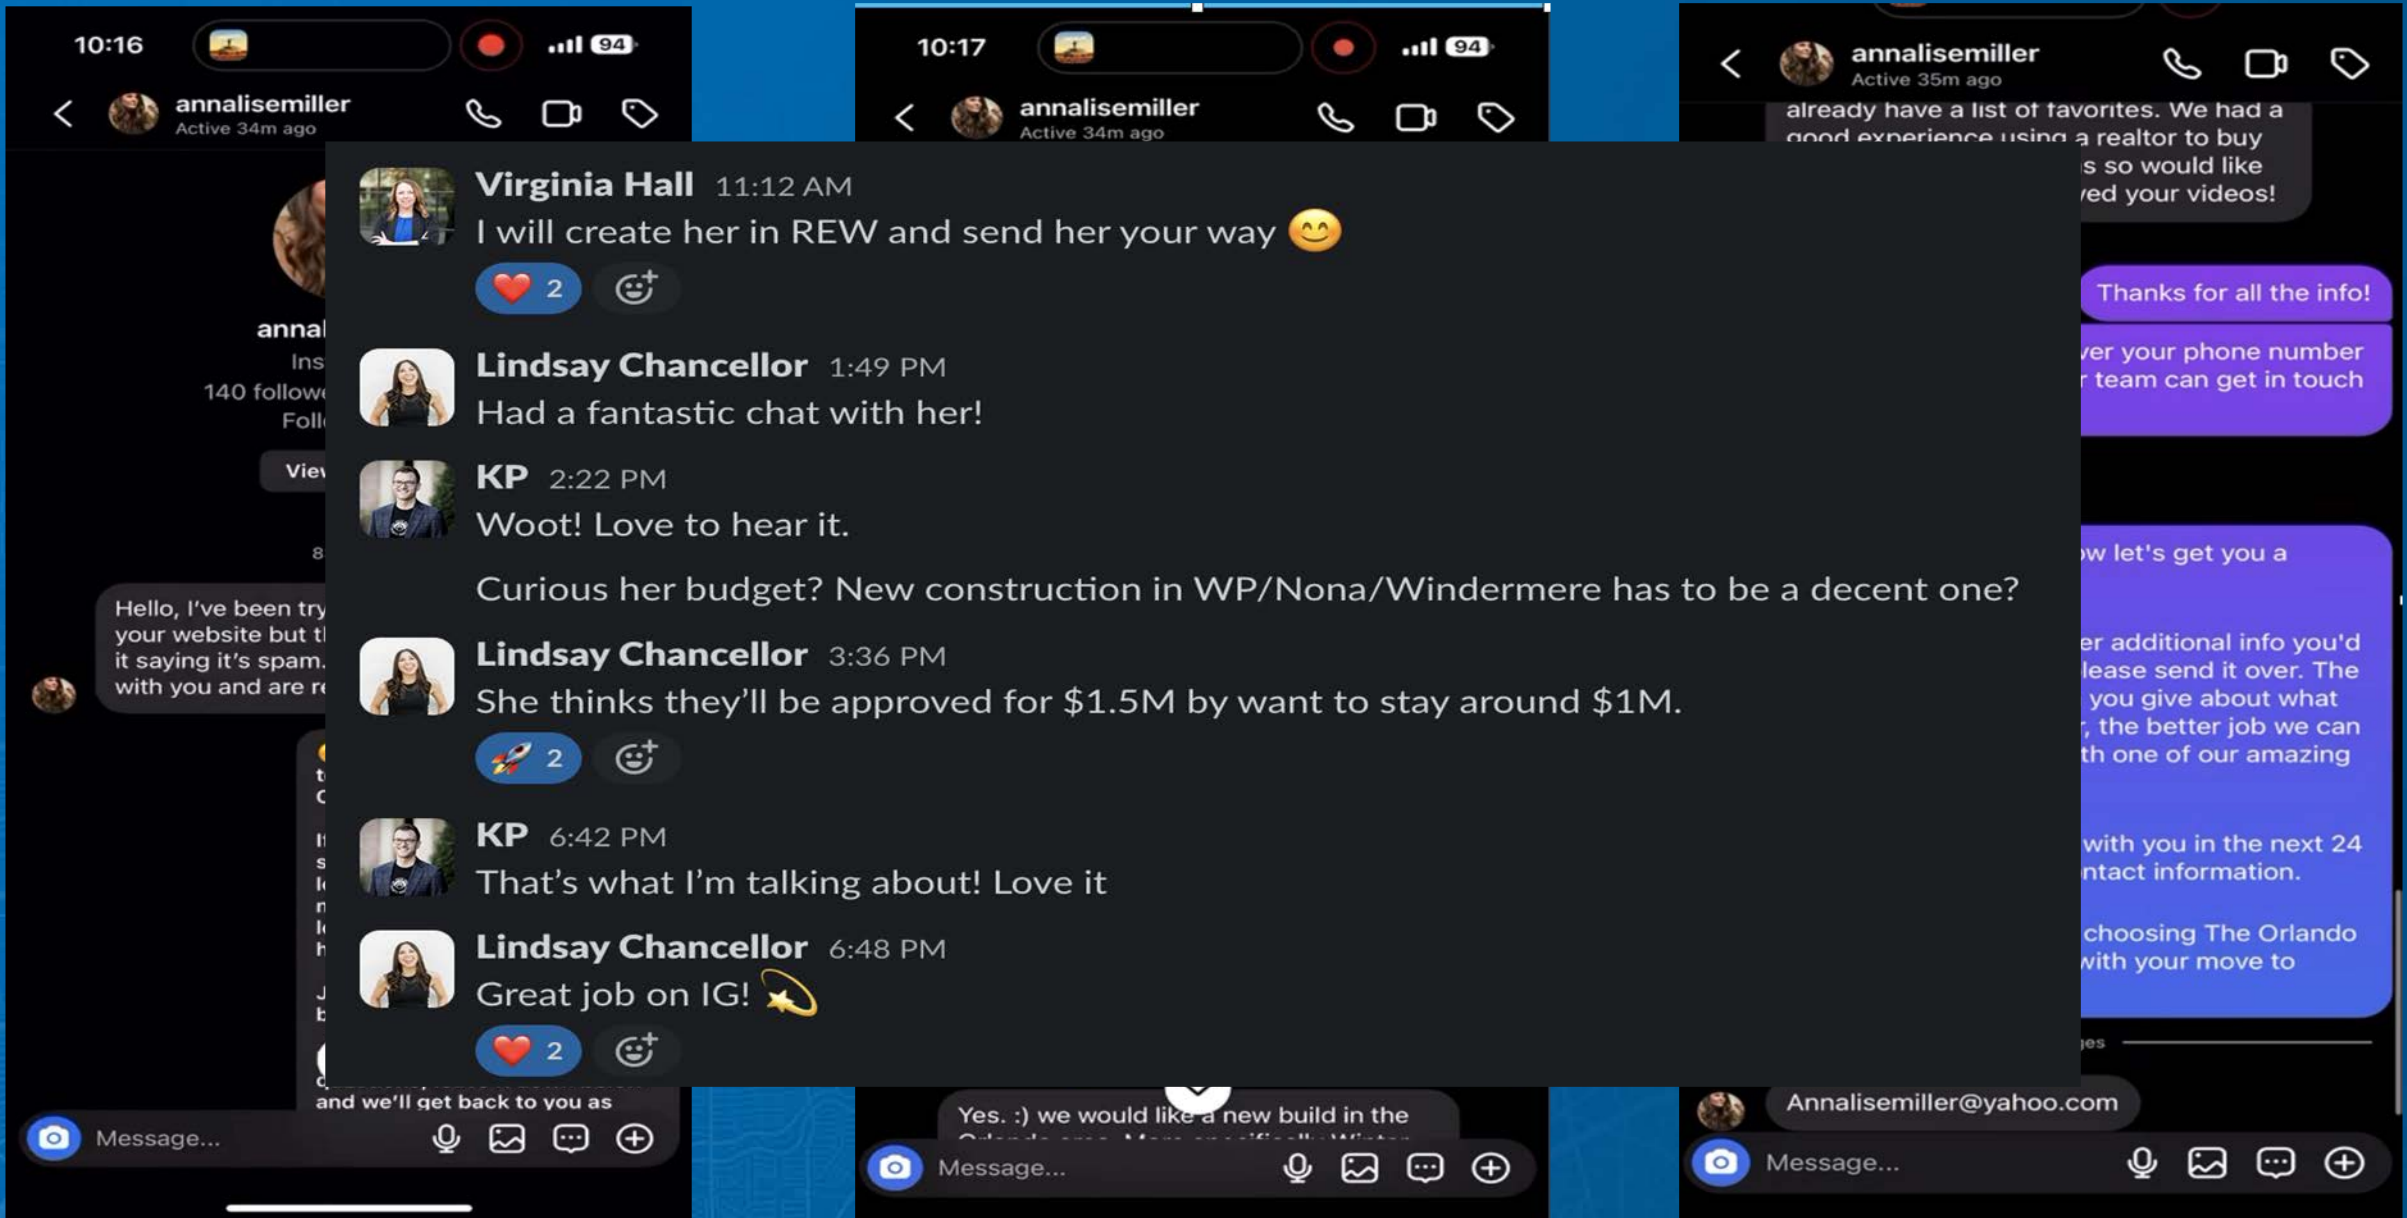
10:16
94
annalisemiller
Active 34m ago

annal
Ins
140 followe
Foll
View

Hello, I've been try your website but t it saying it's spam. with you and are re

and we'll get back to you as

Message...

10:17
94
annalisemiller
Active 34m ago

Virginia Hall 11:12 AM
I will create her in REW and send her your way 😊
❤️ 2

Lindsay Chancellor 1:49 PM
Had a fantastic chat with her!

KP 2:22 PM
Woot! Love to hear it.

Curious her budget? New construction in WP/Nona/Windermere has to be a decent one?

Lindsay Chancellor 3:36 PM
She thinks they'll be approved for $1.5M by want to stay around $1M.
🚀 2

KP 6:42 PM
That's what I'm talking about! Love it

Lindsay Chancellor 6:48 PM
Great job on IG! 💫
❤️ 2

Yes. :) we would like a new build in the

Message...

annalisemiller
Active 35m ago
already have a list of favorites. We had a good experience using a realtor to buy s so would like ved your videos!

Thanks for all the info!

ver your phone number r team can get in touch

w let's get you a

er additional info you'd lease send it over. The you give about what , the better job we can th one of our amazing

with you in the next 24 ntact information.

choosing The Orlando with your move to

Annalisemiller@yahoo.com

Message...